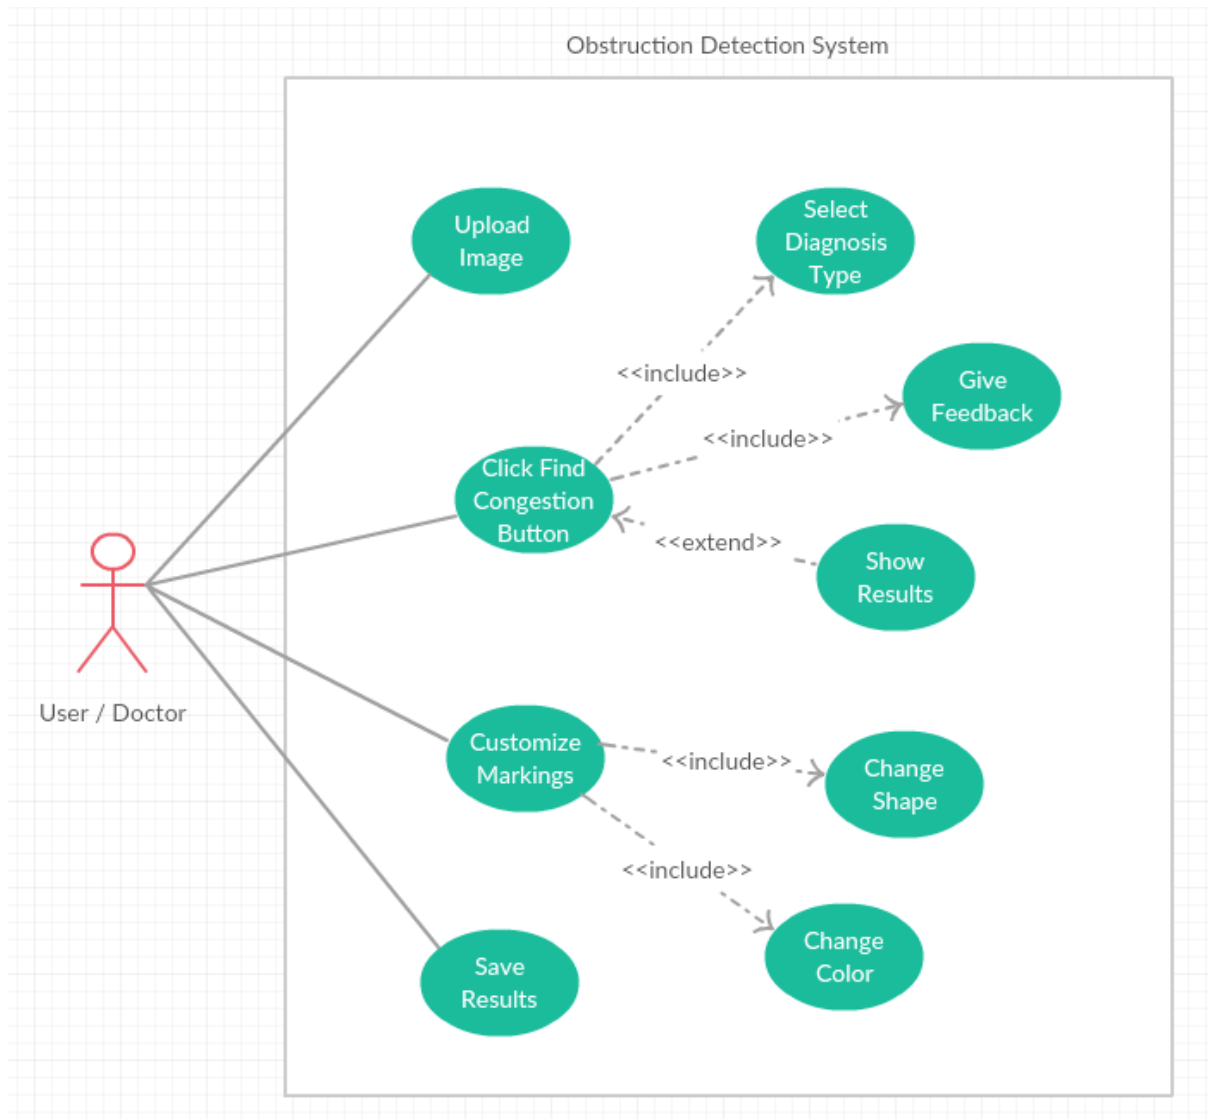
Obstruction Detection System

Upload Image

Select Diagnosis Type

<<include>>

Give Feedback

<<include>>

Click Find Congestion Button

<<extend>>

Show Results

User / Doctor

Customize Markings

<<include>>

Change Shape

<<include>>

Change Color

Save Results